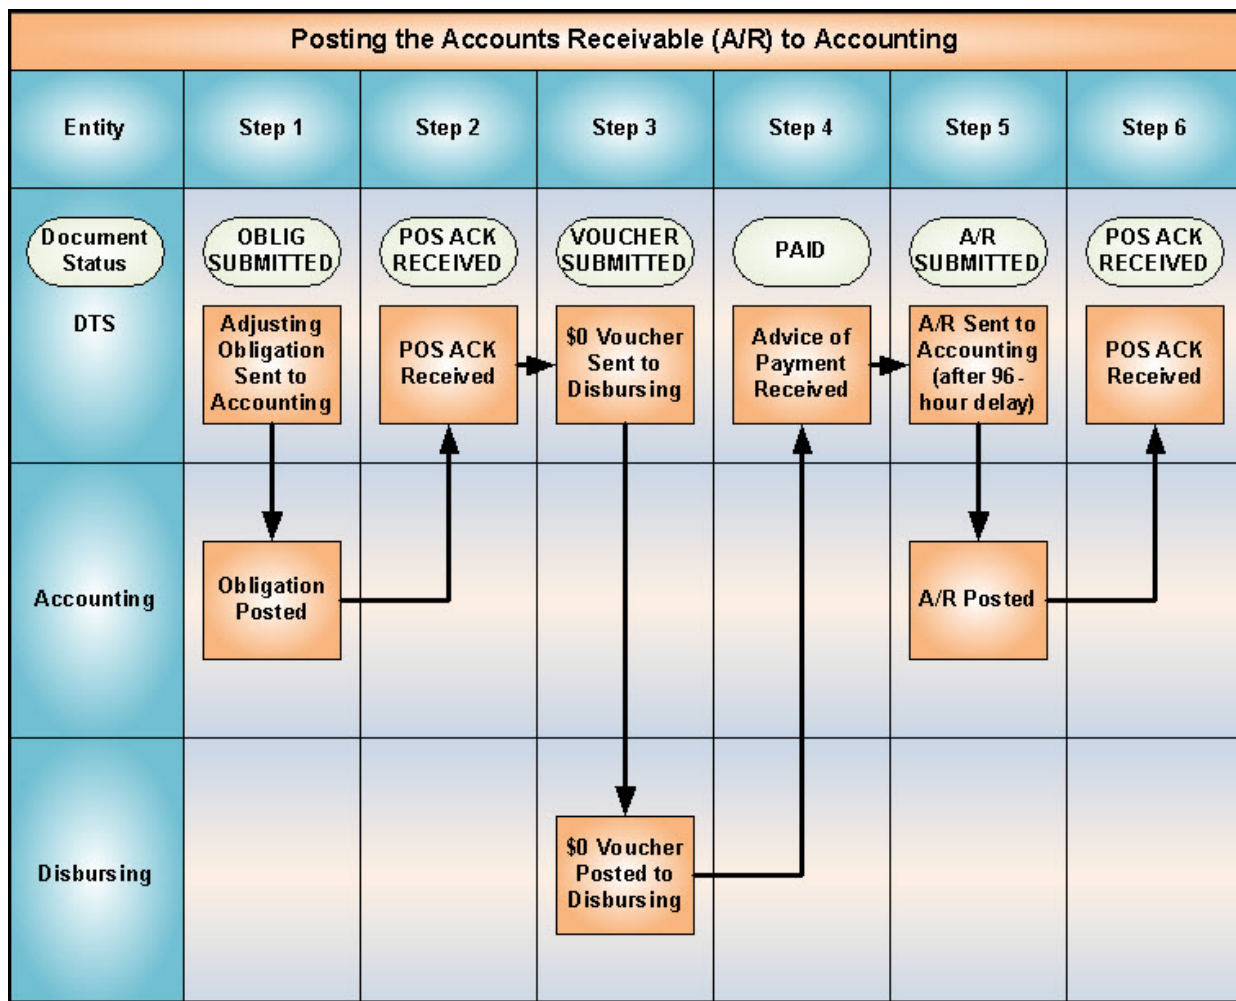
Posting the Accounts Receivable (A/R) to Accounting

| Entity | Step 1 | Step 2 | Step 3 | Step 4 | Step 5 | Step 6 |
|---|---|---|---|---|---|---|
| Document Status | OBLIG SUBMITTED | POS ACK RECEIVED | VOUCHER SUBMITTED | PAID | A/R SUBMITTED | POS ACK RECEIVED |
| DTS | Adjusting Obligation Sent to Accounting | POS ACK Received | $0 Voucher Sent to Disbursing | Advice of Payment Received | A/R Sent to Accounting (after 96-hour delay) | POS ACK Received |
| Accounting | Obligation Posted | | | | A/R Posted | |
| Disbursing | | | $0 Voucher Posted to Disbursing | | | |